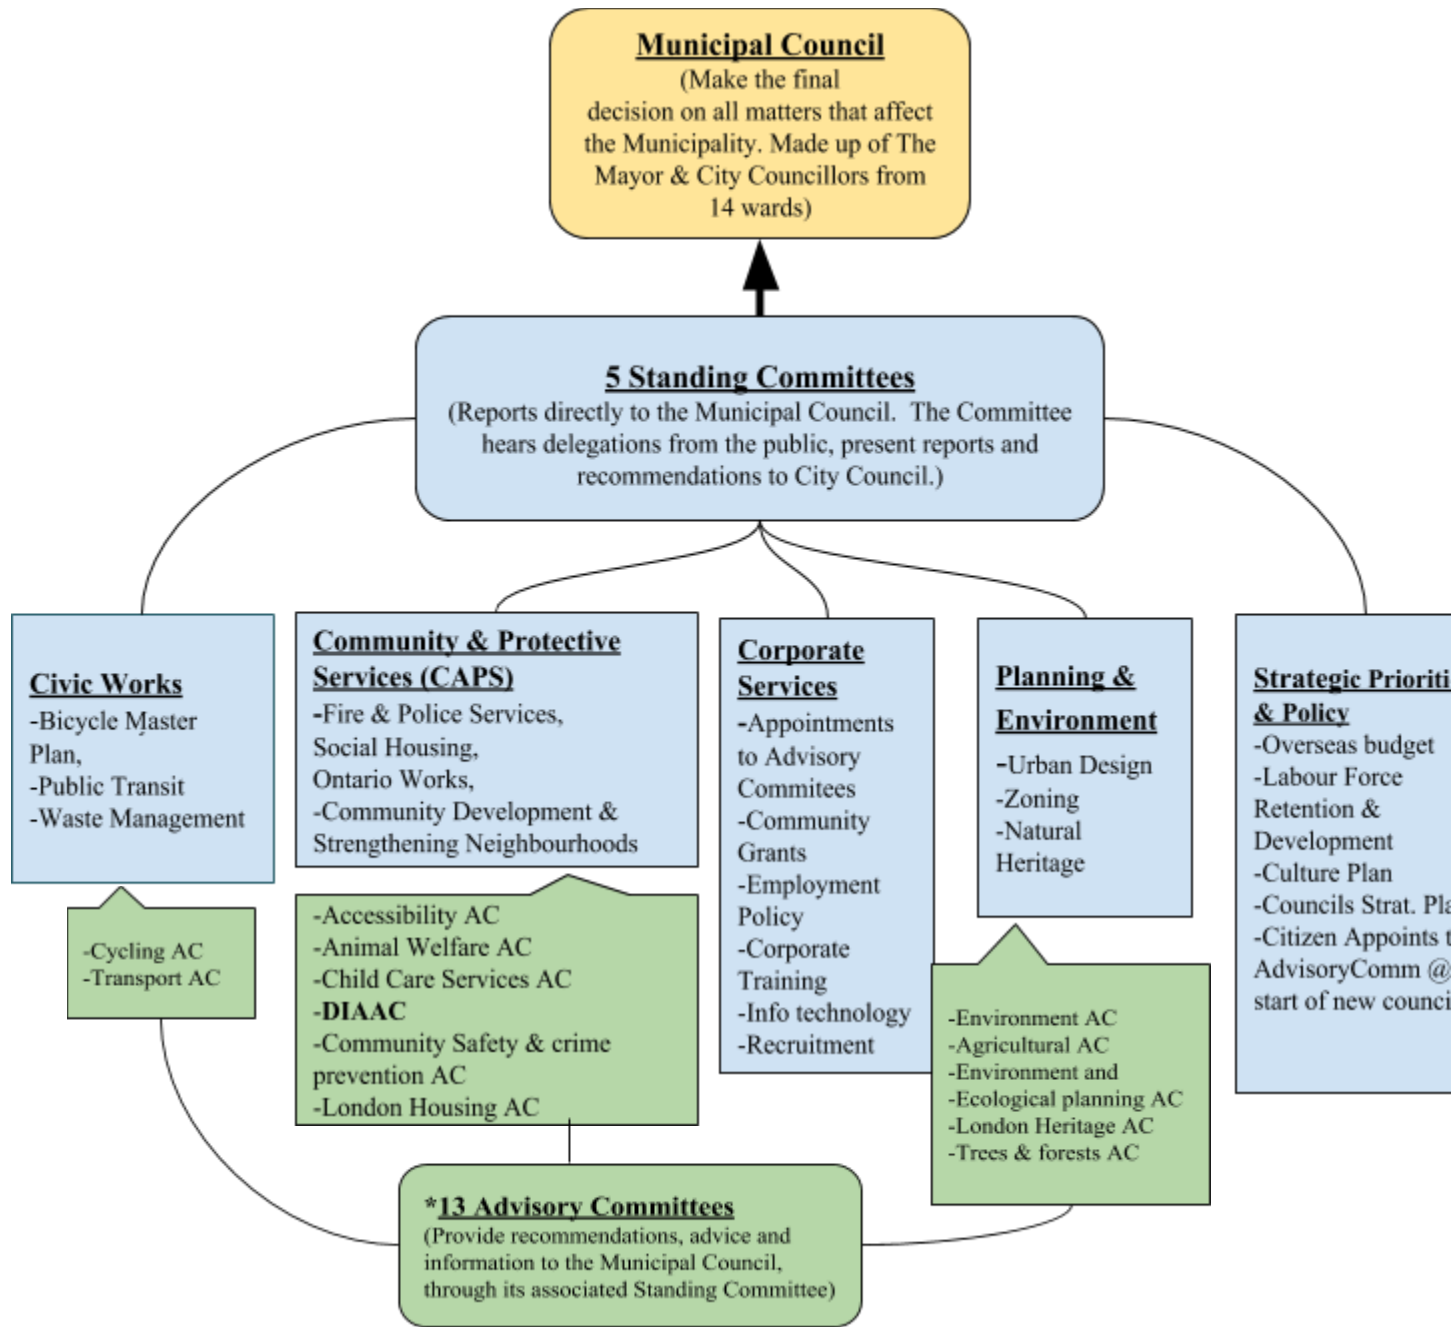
Municipal Council
(Make the final decision on all matters that affect the Municipality. Made up of The Mayor & City Councillors from 14 wards)

5 Standing Committees
(Reports directly to the Municipal Council. The Committee hears delegations from the public, present reports and recommendations to City Council.)

Civic Works
-Bicycle Master Plan,
-Public Transit
-Waste Management

-Cycling AC
-Transport AC

Community & Protective Services (CAPS)
-Fire & Police Services, Social Housing, Ontario Works,
-Community Development & Strengthening Neighbourhoods

-Accessibility AC
-Animal Welfare AC
-Child Care Services AC
-DIAAC
-Community Safety & crime prevention AC
-London Housing AC

Corporate Services
-Appointments to Advisory Commitees
-Community Grants
-Employment Policy
-Corporate Training
-Info technology
-Recruitment

Planning & Environment
-Urban Design
-Zoning
-Natural Heritage

-Environment AC
-Agricultural AC
-Environment and
-Ecological planning AC
-London Heritage AC
-Trees & forests AC

Strategic Prioriti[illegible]
& Policy
-Overseas budget
-Labour Force Retention & Development
-Culture Plan
-Councils Strat. Pl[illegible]
-Citizen Appoints t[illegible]
AdvisoryComm @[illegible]
start of new counci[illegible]

*13 Advisory Committees
(Provide recommendations, advice and information to the Municipal Council, through its associated Standing Committee)